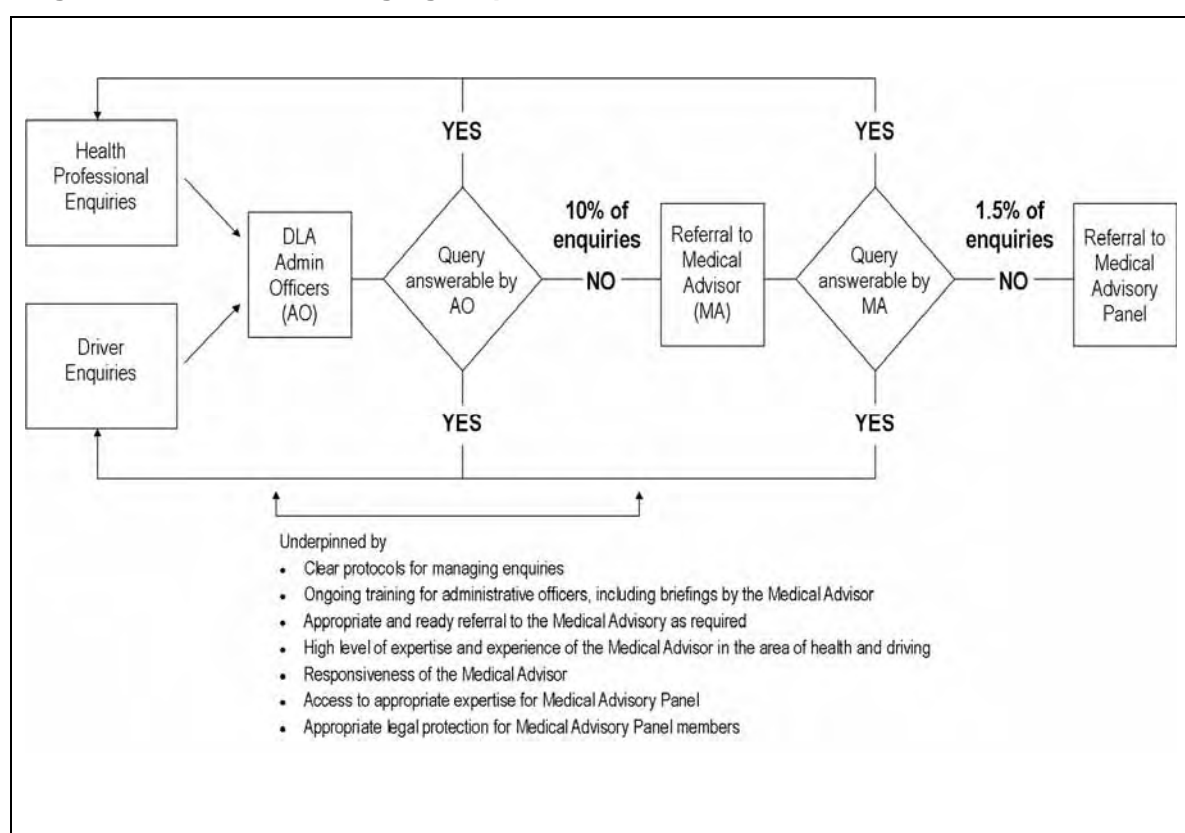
Health Professional Enquiries

Driver Enquiries

DLA Admin Officers (AO)

YES

Query answerable by AO

YES

10% of enquiries

NO

Referral to Medical Advisor (MA)

YES

Query answerable by MA

YES

1.5% of enquiries

NO

Referral to Medical Advisory Panel

Underpinned by

- Clear protocols for managing enquiries
- Ongoing training for administrative officers, including briefings by the Medical Advisor
- Appropriate and ready referral to the Medical Advisory as required
- High level of expertise and experience of the Medical Advisor in the area of health and driving
- Responsiveness of the Medical Advisor
- Access to appropriate expertise for Medical Advisory Panel
- Appropriate legal protection for Medical Advisory Panel members